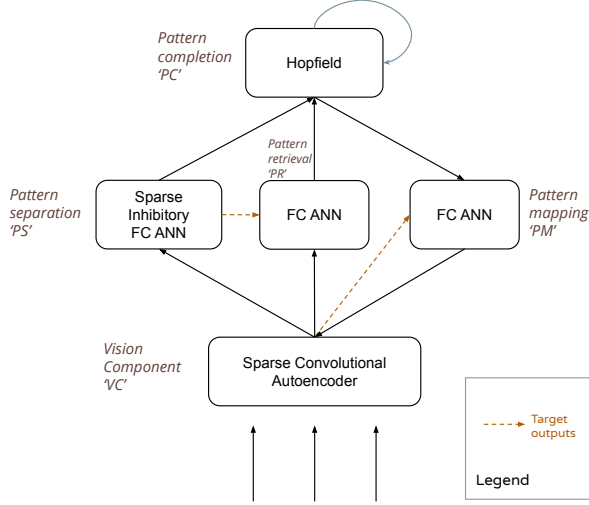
Pattern completion 'PC'

Hopfield

Pattern retrieval 'PR'

Pattern separation 'PS'

Sparse Inhibitory FC ANN

FC ANN

FC ANN

Pattern mapping 'PM'

Vision Component 'VC'

Sparse Convolutional Autoencoder

Target outputs

Legend